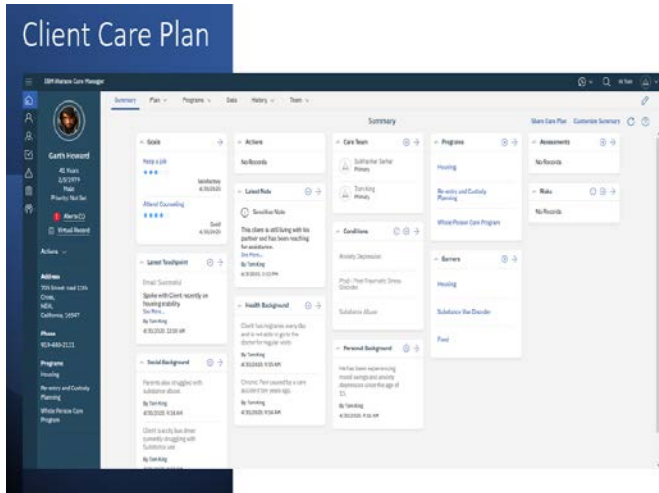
Client Care Plan

IBM Watson Care Manager

Summary Plan Programs Data History Team

Summary

Share Care Plan Customize Summary

Garth Howard
41 Years
2/3/1979
Male
Priority Not Set

Alerts (1)
Virtual Record

Actions

Address
705 Street road 11th Cross, NEA, California, 14547

Phone
914-489-2171

Programs
Housing
Re-entry and Custody Planning
Whole Person Care Program

Goals
Keep a Job
Attend Counseling

Actions
No Records

Latest Note
Sensitive Note
This client is still living with his partner and has been reaching for assistance.
See More...
By Tomking
4/30/2020, 1:53 PM

Health Background
Client has migraines every day and is not able to go to the doctor for regular visits
By Tomking
4/30/2020, 9:55 AM
Chronic Pain caused by a car accident ten years ago.
By Tomking
4/30/2020, 9:54 AM

Latest Touchpoint
Email Successful
Spoke with Client recently on housing stability
See More...
By Tomking
4/30/2020, 12:00 AM

Social Background
Parents also struggled with substance abuse.
By Tomking
4/30/2020, 9:54 AM
Client is only two drives currently struggling with Substance use
By Tomking

Care Team
Primary
Tomking
Primary

Conditions
Anxiety Depression
PTSD - Post Traumatic Stress Disorder
Substance Abuse

Personal Background
He has been experiencing mood swings and anxiety depression since the age of 15.
By Tomking
4/30/2020, 9:52 AM

Programs
Housing
Re-entry and Custody Planning
Whole Person Care Program

Barriers
Housing
Substance Use Disorder
Food

Assessments
No Records

Risks
No Records